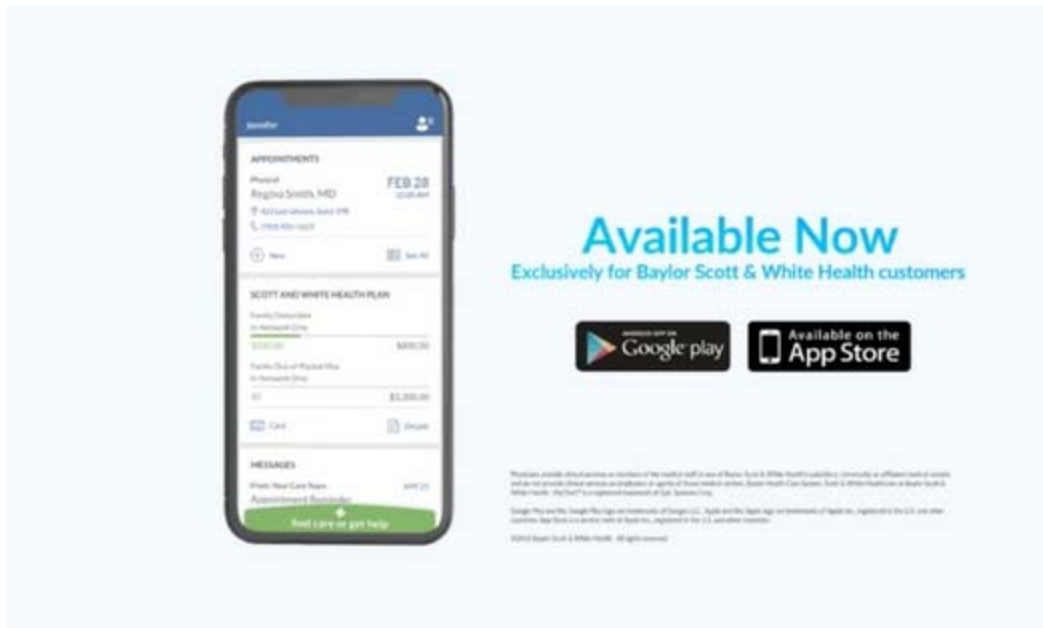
Jennifer

APPOINTMENTS

Physical
Regina Smith, MD
FEB 28
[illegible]
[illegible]
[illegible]

New
See All

SCOTT AND WHITE HEALTH PLAN

Family Deductible
In-Network Only
$150.00
$400.00

Family Out of Pocket Max
In-Network Only
$0
$1,500.00

Card
Details

MESSAGES

From Your Care Team
Appointment Reminder
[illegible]

Find care or get help

Available Now
Exclusively for Baylor Scott & White Health customers

ANDROID APP ON Google play

Available on the App Store

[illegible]

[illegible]

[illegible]